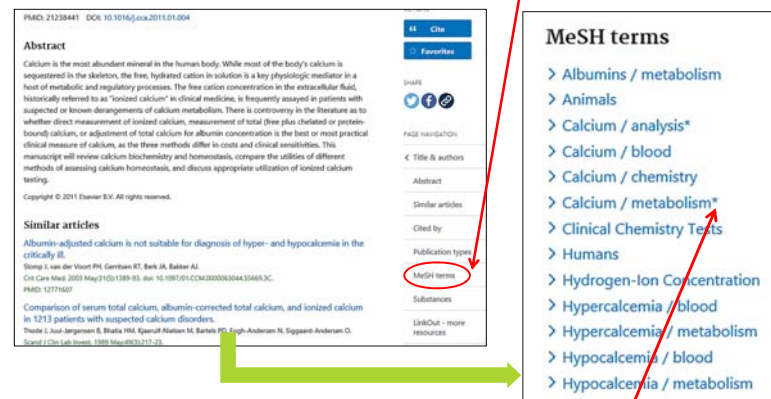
PMID: 21238441 DOI: 10.1016/j.cca.2011.01.004

Abstract

Calcium is the most abundant mineral in the human body. While most of the body's calcium is sequestered in the skeleton, the free, hydrated cation in solution is a key physiologic mediator in a host of metabolic and regulatory processes. The free cation concentration in the extracellular fluid, historically referred to as "ionized calcium" in clinical medicine, is frequently assayed in patients with suspected or known derangements of calcium metabolism. There is controversy in the literature as to whether direct measurement of ionized calcium, measurement of total (free plus chelated or protein-bound) calcium, or adjustment of total calcium for albumin concentration is the best or most practical clinical measure of calcium, as the three methods differ in costs and clinical sensitivities. This manuscript will review calcium biochemistry and homeostasis, compare the utilities of different methods of assessing calcium homeostasis, and discuss appropriate utilization of ionized calcium testing.

Copyright © 2011 Elsevier B.V. All rights reserved.

Similar articles

Albumin-adjusted calcium is not suitable for diagnosis of hyper- and hypocalcemia in the critically ill.
Slomp J, van der Voort PH, Gerritsen RT, Berk JA, Bakker AJ.
Crit Care Med. 2003 May;31(5):1389-93. doi: 10.1097/01.CCM.0000063044.55669.3C.
PMID: 12771607

Comparison of serum total calcium, albumin-corrected total calcium, and ionized calcium in 1213 patients with suspected calcium disorders.
Thode J, Juul-Jørgensen B, Bhatia HM, Kjaerulf-Nielsen M, Bartels PD, Fogh-Andersen N, Siggaard-Andersen O.
Scand J Clin Lab Invest. 1989 May;49(3):217-23.

Cite
Favorites
SHARE
PAGE NAVIGATION
Title & authors
Abstract
Similar articles
Cited by
Publication types
MeSH terms
Substances
LinkOut - more resources

MeSH terms
> Albumins / metabolism
> Animals
> Calcium / analysis*
> Calcium / blood
> Calcium / chemistry
> Calcium / metabolism*
> Clinical Chemistry Tests
> Humans
> Hydrogen-Ion Concentration
> Hypercalcemia / blood
> Hypercalcemia / metabolism
> Hypocalcemia / blood
> Hypocalcemia / metabolism